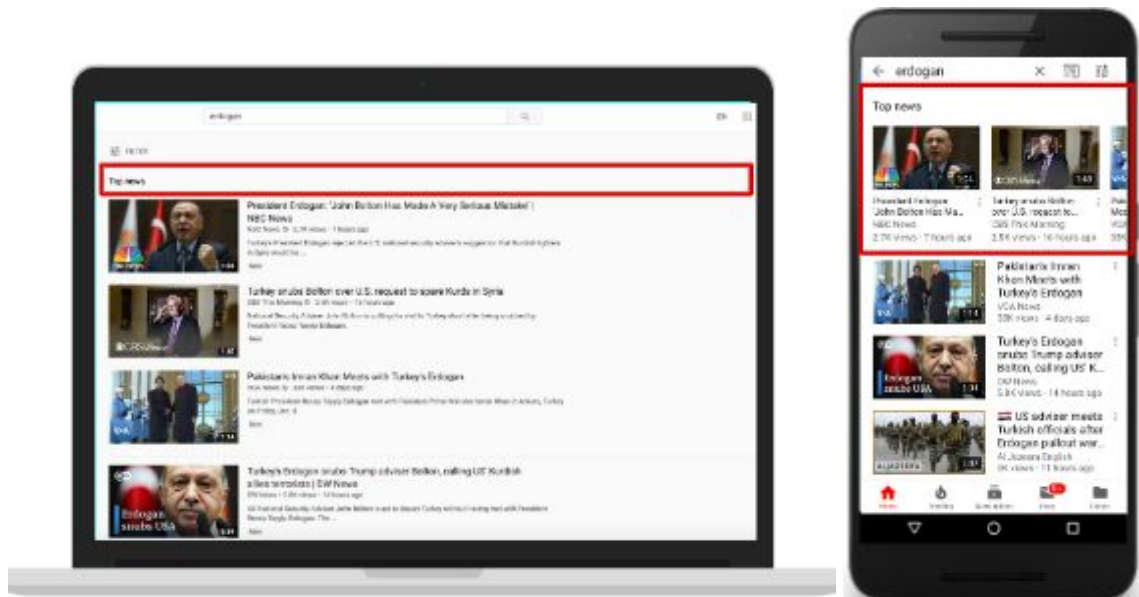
erdogan

FILTER

Top news

President Erdogan: 'John Bolton Has Made A 'Very Serious Mistake' | NBC News
NBC News · 2.7K views · 7 hours ago
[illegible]
New

Turkey snubs Bolton over U.S. request to spare Kurds in Syria
CBS This Morning · 3.6K views · 14 hours ago
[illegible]
New

Pakistan's Imran Khan Meets with Turkey's Erdogan
VOA News · 30K views · 4 days ago
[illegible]
New

Turkey's Erdogan snubs Trump adviser Bolton, calling US' Kurdish allies terrorists | DW News
DW News · 5.8K views · 14 hours ago
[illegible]
New

Erdogan snubs USA

erdogan

Top news

President Erdogan: 'John Bolton Has Ma...
NBC News
2.7K views · 7 hours ago

Turkey snubs Bolton over U.S. request to...
CBS This Morning
3.6K views · 14 hours ago

Pakistan's Imran Khan Meets with Turkey's Erdogan
VOA News
30K views · 4 days ago

Turkey's Erdogan snubs Trump advisor Bolton, calling US' K...
DW News
5.8K views · 14 hours ago

US adviser meets Turkish officials after Erdogan pullout war...
Al Jazeera English
9K views · 11 hours ago

Home Trending Subscriptions Inbox Library